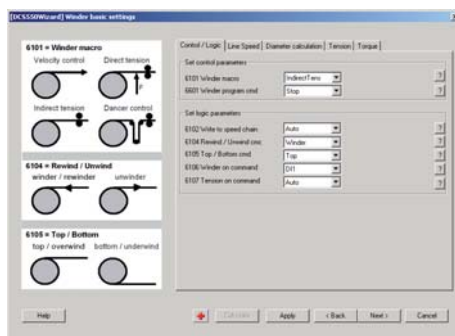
[DCS550Wizard] Winder basic settings

6101 = Winder macro
Velocity control
Direct tension
Indirect tension
Dancer control

6104 = Rewind / Unwind
winder / rewinder
unwinder

6105 = Top / Bottom
top / overwind
bottom / underwind

Control / Logic | Line Speed | Diameter calculation | Tension | Torque

Set control parameters
6101 Winder macro | IndirectTens
6601 Winder program cmd | Stop

Set logic parameters
6102 Write to speed chain | Auto
6104 Rewind / Unwind cmd | Winder
6105 Top / Bottom cmd | Top
6106 Winder on command | DI1
6107 Tension on command | Auto

?
?
?
?
?
?
?

Help
Calculate
Apply
< Back
Next >
Cancel